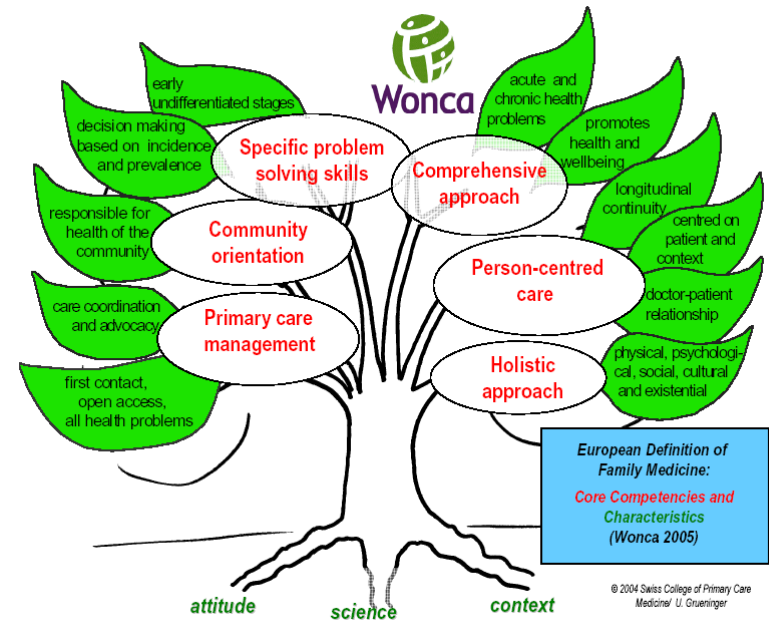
Wonca

early undifferentiated stages

decision making based on incidence and prevalence

Specific problem solving skills

responsible for health of the community

Community orientation

care coordination and advocacy

Primary care management

first contact, open access, all health problems

acute and chronic health problems

promotes health and wellbeing

Comprehensive approach

longitudinal continuity

centred on patient and context

Person-centred care

doctor-patient relationship

physical, psychological, social, cultural and existential

Holistic approach

European Definition of Family Medicine:

Core Competencies and Characteristics

(Wonca 2005)

© 2004 Swiss College of Primary Care Medicine/ U. Grueninger

attitude

science

context